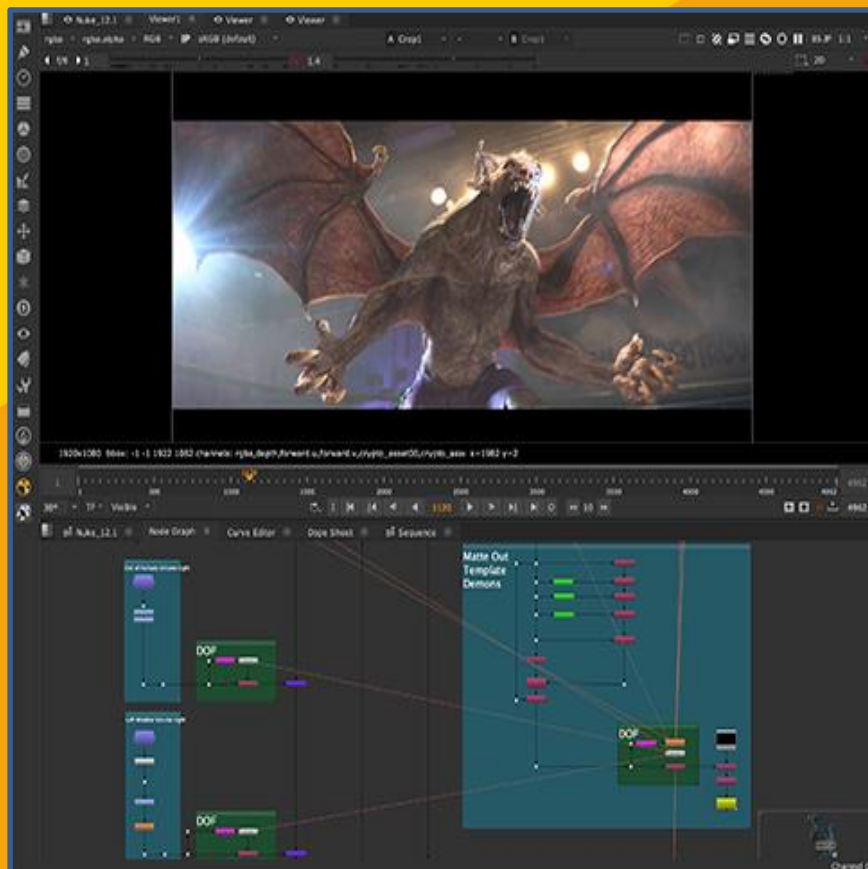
Nuke_12.1 Viewer1 Viewer Viewer

rgba rgba.alpha RGB sRGB (default) A Crop1 B Crop1 1:1

f/8 1 1.4 20

1920x1080 bbox: -1 -1 1922 1082 channels: rgba,depth,forward.u,forward.v,crypto_asset00,crypto_asse x=1982 y=2

1 500 1000 1500 2000 2500 3000 3500 4000 4500 4862

30* TF Visible 1120 10 4862

Nuke_12.1 Node Graph Curve Editor Dope Sheet Sequence

Matte Out Template Demons

DOF

DOF

DOF